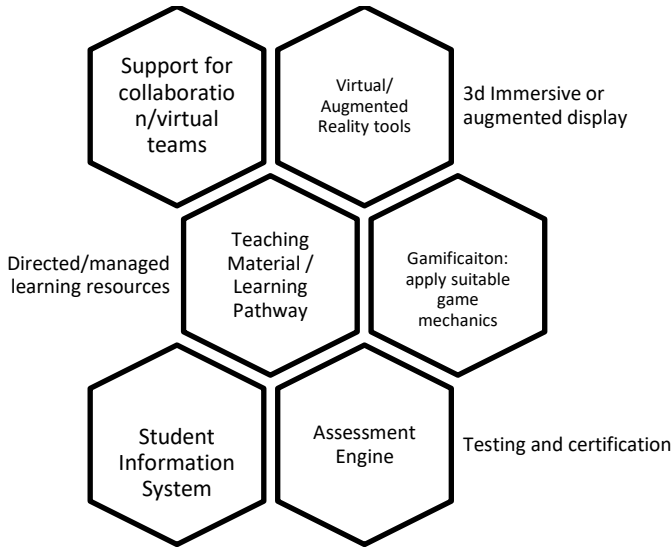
Support for collaboration/virtual teams

Virtual/ Augmented Reality tools

3d Immersive or augmented display

Directed/managed learning resources

Teaching Material / Learning Pathway

Gamificaiton: apply suitable game mechanics

Student Information System

Assessment Engine

Testing and certification